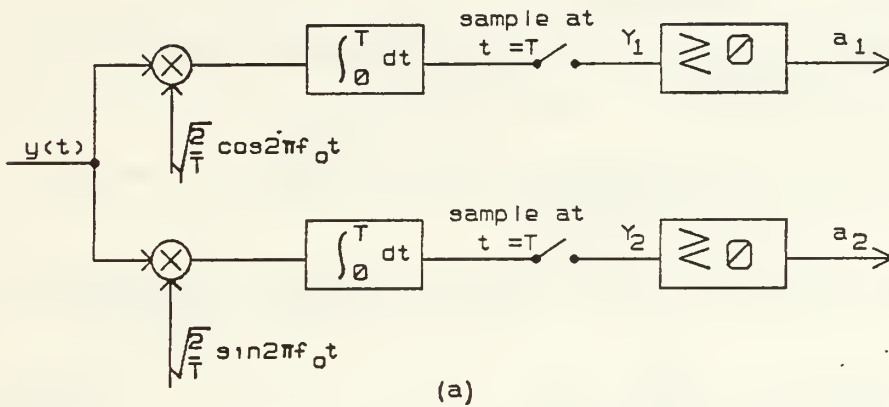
sample at $t = T$

$Y_1$

$\gtrless 0$

$a_1$

$\int_0^T dt$

$y(t)$

$\sqrt{\frac{2}{T}} \cos 2\pi f_0 t$

sample at $t = T$

$Y_2$

$\gtrless 0$

$a_2$

$\int_0^T dt$

$\sqrt{\frac{2}{T}} \sin 2\pi f_0 t$

(a)